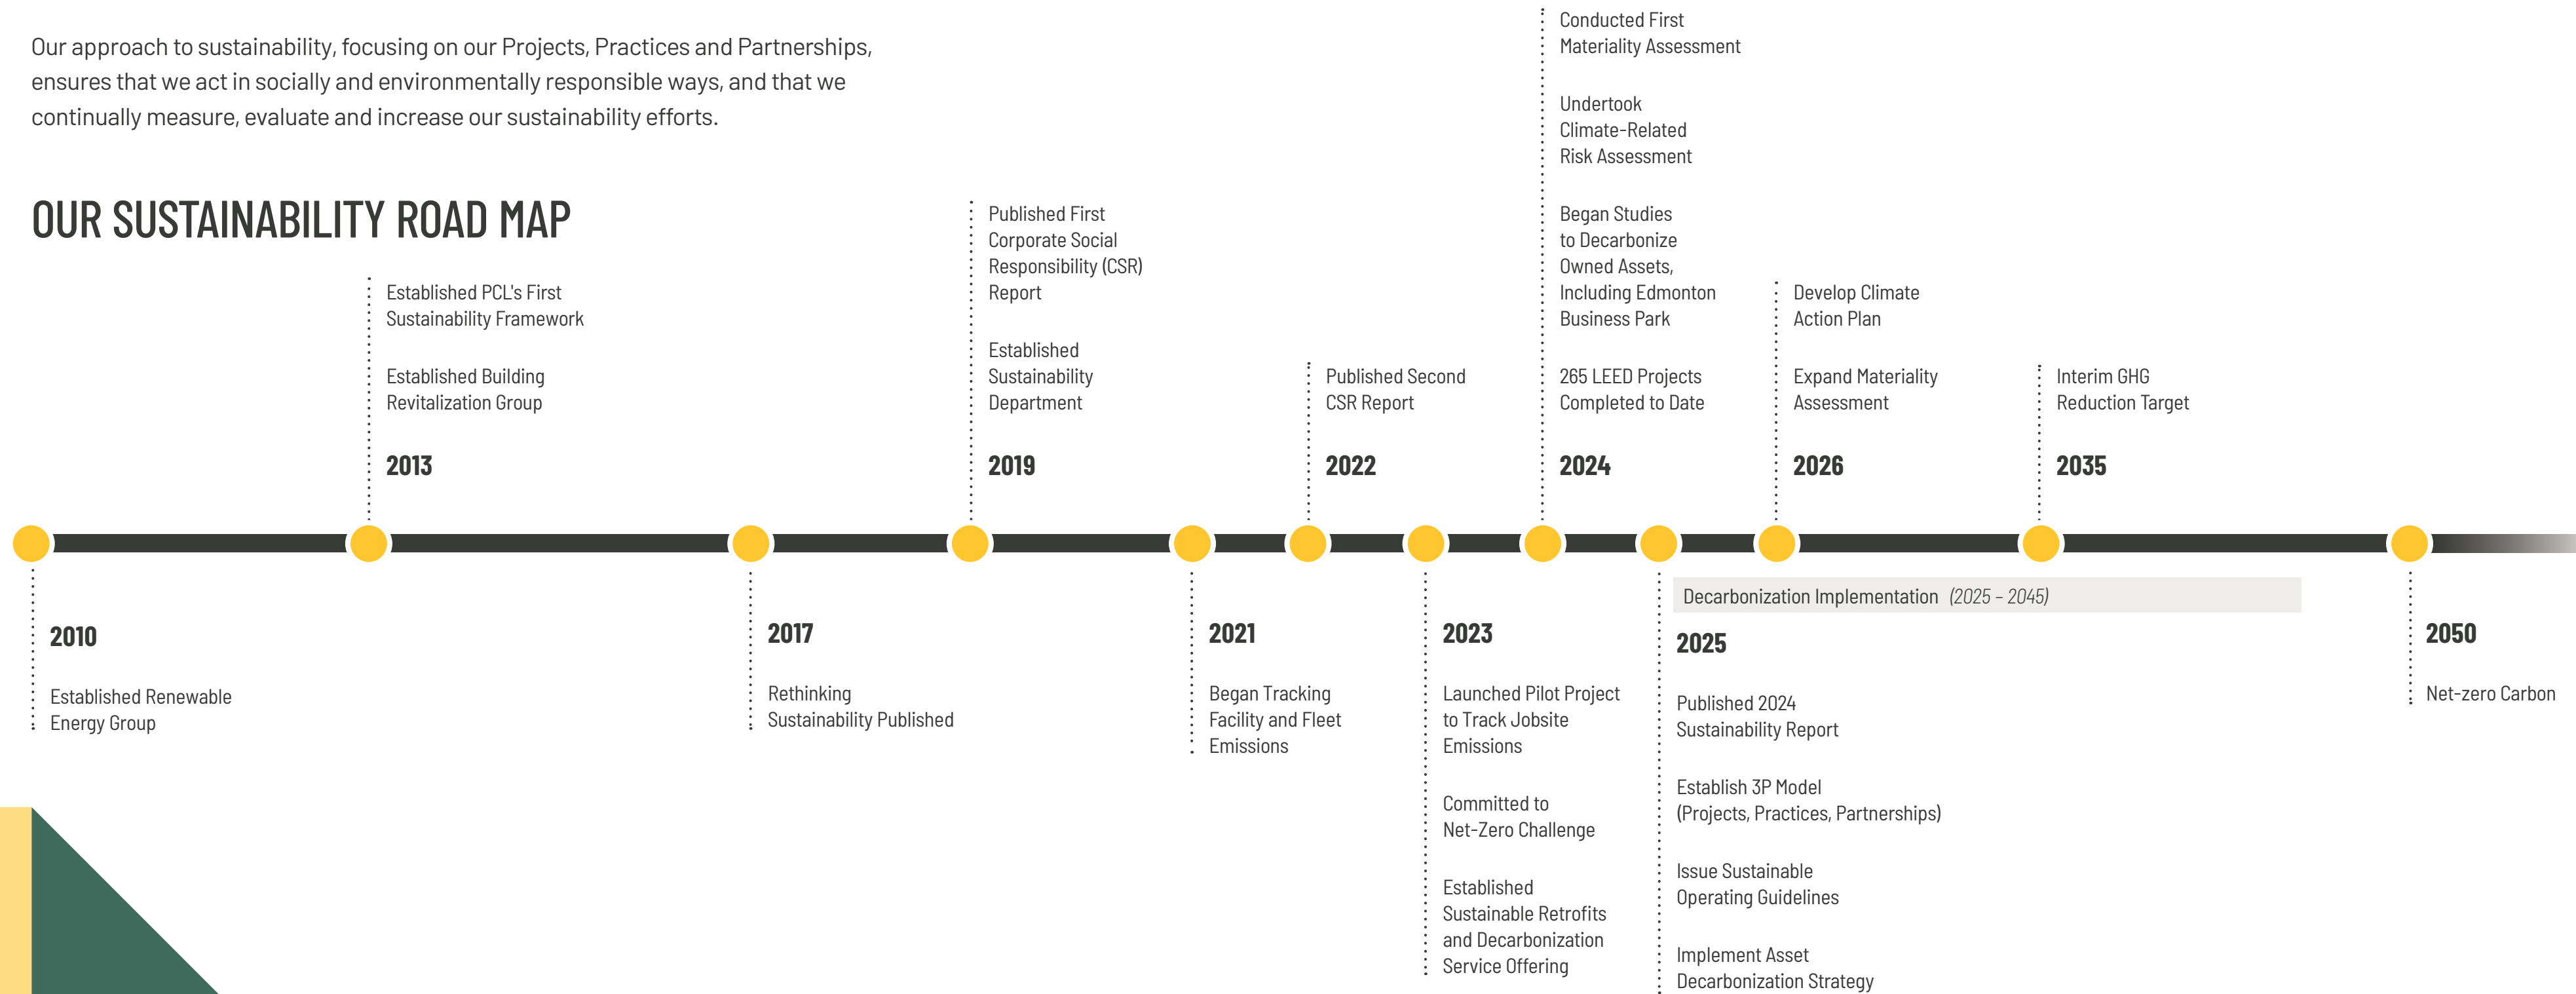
Our approach to sustainability, focusing on our Projects, Practices and Partnerships, ensures that we act in socially and environmentally responsible ways, and that we continually measure, evaluate and increase our sustainability efforts.

OUR SUSTAINABILITY ROAD MAP

2010

Established Renewable Energy Group

Established PCL's First Sustainability Framework

Established Building Revitalization Group

2013

2017

Rethinking Sustainability Published

Published First Corporate Social Responsibility (CSR) Report

Established Sustainability Department

2019

2021

Began Tracking Facility and Fleet Emissions

Published Second CSR Report

2022

2023

Launched Pilot Project to Track Jobsite Emissions

Committed to Net-Zero Challenge

Established Sustainable Retrofits and Decarbonization Service Offering

Conducted First Materiality Assessment

Undertook Climate-Related Risk Assessment

Began Studies to Decarbonize Owned Assets, Including Edmonton Business Park

265 LEED Projects Completed to Date

2024

Decarbonization Implementation (2025 – 2045)

2025

Published 2024 Sustainability Report

Establish 3P Model (Projects, Practices, Partnerships)

Issue Sustainable Operating Guidelines

Implement Asset Decarbonization Strategy

Develop Climate Action Plan

Expand Materiality Assessment

2026

Interim GHG Reduction Target

2035

2050

Net-zero Carbon